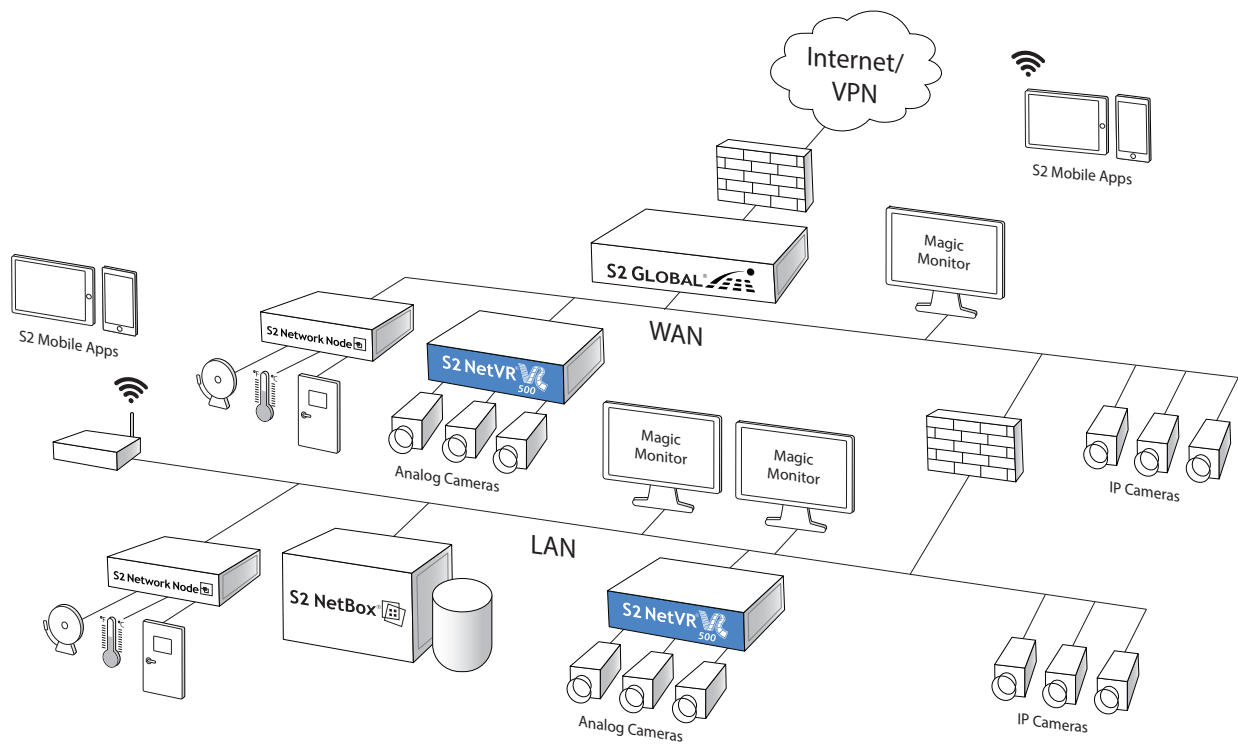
Internet/
VPN

S2 Mobile Apps

S2 GLOBAL®

Magic
Monitor

S2 Mobile Apps

S2 Network Node

S2 NetVR® 500

WAN

Analog Cameras

Magic
Monitor

Magic
Monitor

IP Cameras

LAN

S2 Network Node

S2 NetBox®

S2 NetVR® 500

Analog Cameras

IP Cameras